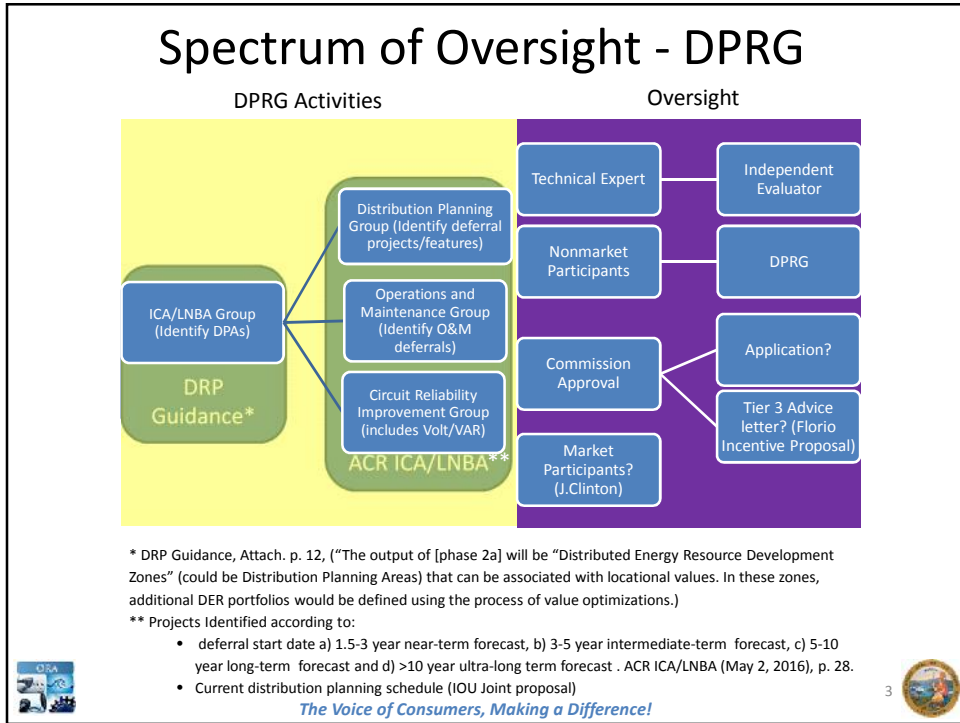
Spectrum of Oversight - DPRG

DPRG Activities

Oversight

ICA/LNBA Group (Identify DPAs)

DRP Guidance*

Distribution Planning Group (Identify deferral projects/features)

Operations and Maintenance Group (Identify O&M deferrals)

Circuit Reliability Improvement Group (includes Volt/VAR)

ACR ICA/LNBA**

Technical Expert

Independent Evaluator

Nonmarket Participants

DPRG

Commission Approval

Application?

Tier 3 Advice letter? (Florio Incentive Proposal)

Market Participants? (J.Clinton)

* DRP Guidance, Attach. p. 12, ("The output of [phase 2a] will be "Distributed Energy Resource Development Zones" (could be Distribution Planning Areas) that can be associated with locational values. In these zones, additional DER portfolios would be defined using the process of value optimizations.)

** Projects Identified according to:

• deferral start date a) 1.5-3 year near-term forecast, b) 3-5 year intermediate-term forecast, c) 5-10 year long-term forecast and d) >10 year ultra-long term forecast . ACR ICA/LNBA (May 2, 2016), p. 28.

• Current distribution planning schedule (IOU Joint proposal)

ORA

3

The Voice of Consumers, Making a Difference!